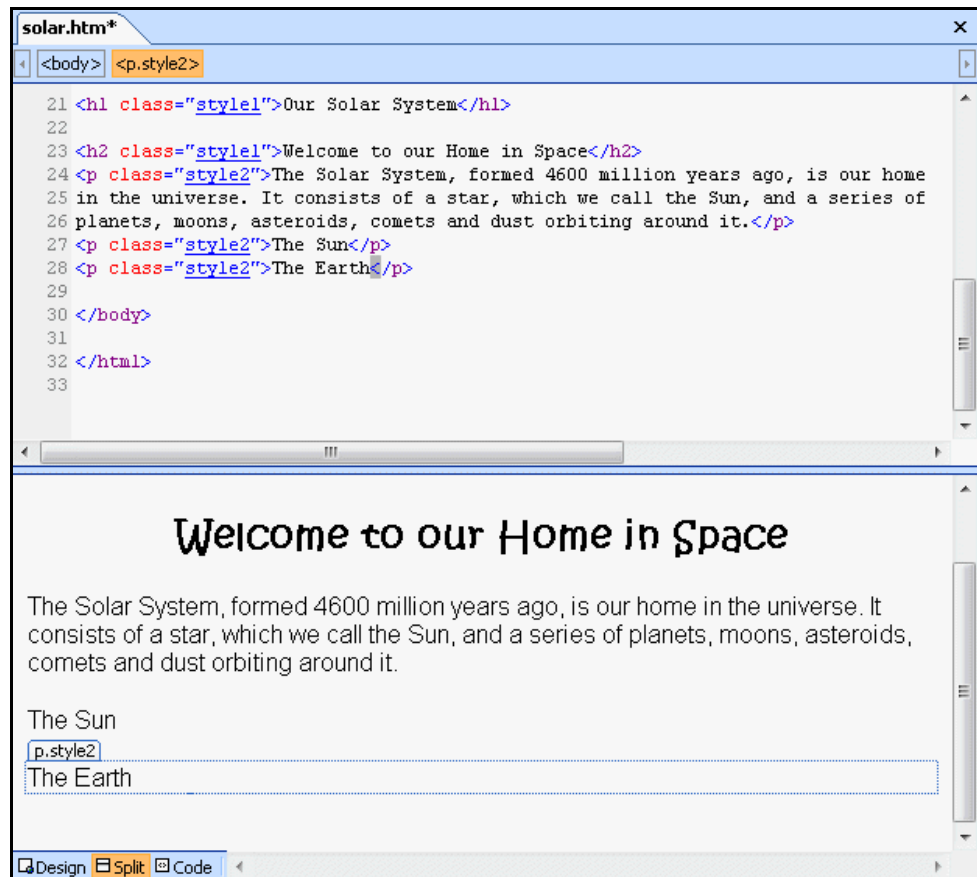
solar.htm*
×
<body> <p.style2>

21 <h1 class="style1">Our Solar System</h1>
22
23 <h2 class="style1">Welcome to our Home in Space</h2>
24 <p class="style2">The Solar System, formed 4600 million years ago, is our home
25 in the universe. It consists of a star, which we call the Sun, and a series of
26 planets, moons, asteroids, comets and dust orbiting around it.</p>
27 <p class="style2">The Sun</p>
28 <p class="style2">The Earth</p>
29
30 </body>
31
32 </html>
33

Welcome to our Home in Space

The Solar System, formed 4600 million years ago, is our home in the universe. It consists of a star, which we call the Sun, and a series of planets, moons, asteroids, comets and dust orbiting around it.

The Sun

p.style2

The Earth

Design Split Code